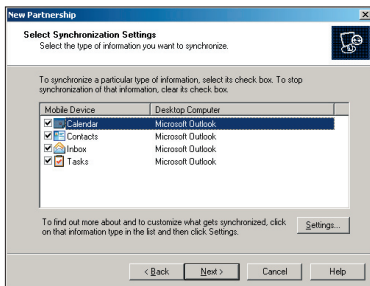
New Partnership

Select Synchronization Settings
Select the type of information you want to synchronize.

To synchronize a particular type of information, select its check box. To stop synchronization of that information, clear its check box.

| Mobile Device | Desktop Computer |
|---|---|
| Calendar | Microsoft Outlook |
| Contacts | Microsoft Outlook |
| Inbox | Microsoft Outlook |
| Tasks | Microsoft Outlook |

To find out more about and to customize what gets synchronized, click on that information type in the list and then click Settings.

Settings...

< Back
Next >
Cancel
Help